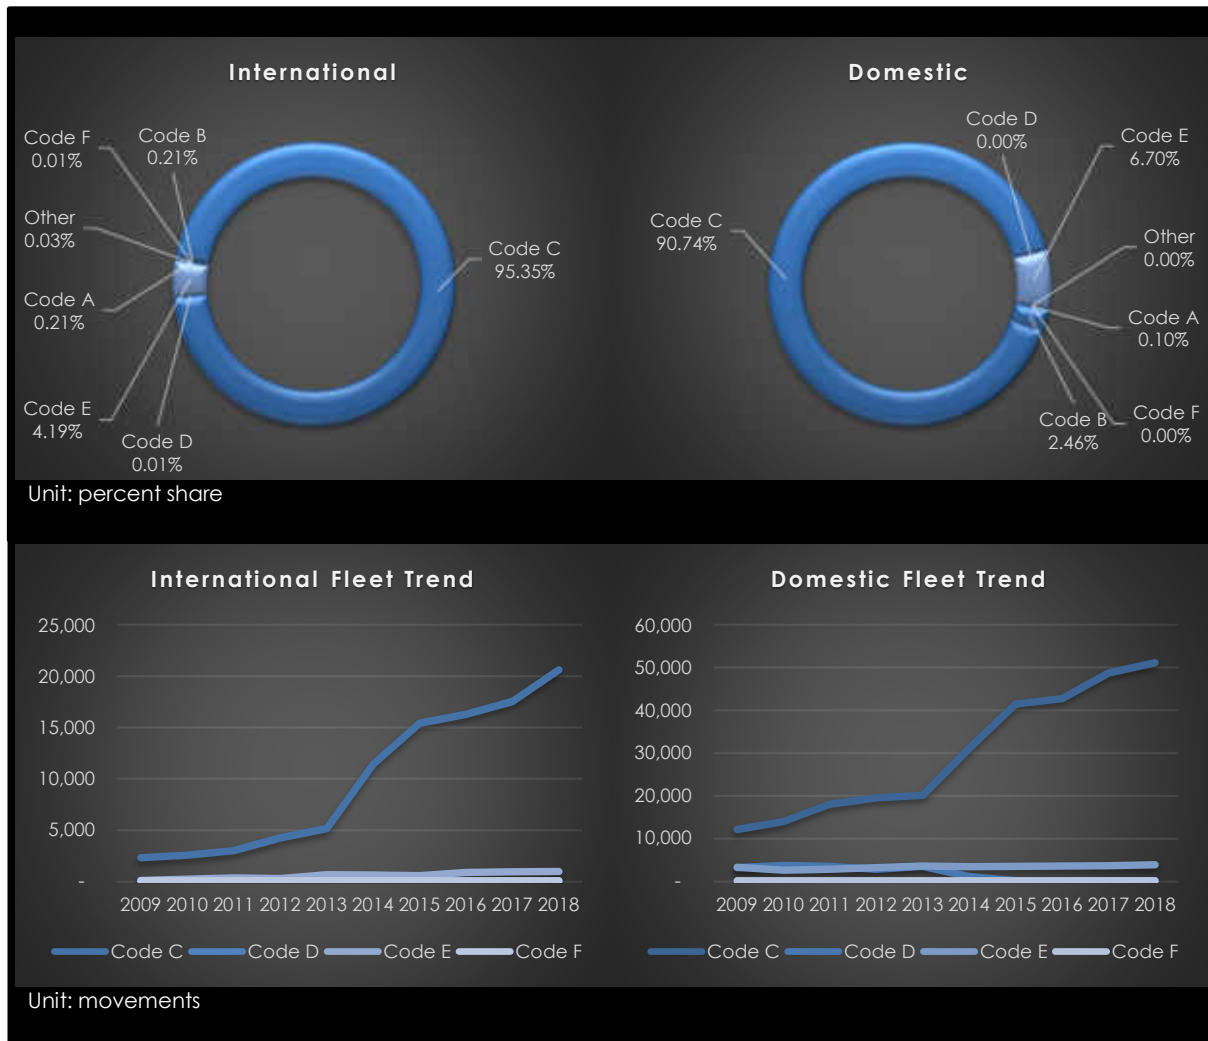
International

Code F
0.01%

Code B
0.21%

Other
0.03%

Code A
0.21%

Code E
4.19%

Code D
0.01%

Code C
95.35%

Domestic

Code D
0.00%

Code E
6.70%

Code C
90.74%

Other
0.00%

Code A
0.10%

Code B
2.46%

Code F
0.00%

Unit: percent share

International Fleet Trend

25,000
20,000
15,000
10,000
5,000
-

2009 2010 2011 2012 2013 2014 2015 2016 2017 2018

Code C Code D Code E Code F

Domestic Fleet Trend

60,000
50,000
40,000
30,000
20,000
10,000
-

2009 2010 2011 2012 2013 2014 2015 2016 2017 2018

Code C Code D Code E Code F

Unit: movements